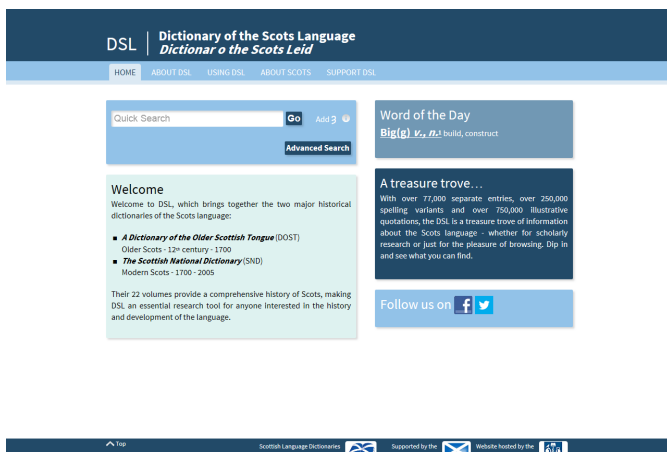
DSL | Dictionary of the Scots Language
Dictionar o the Scots Leid

HOME ABOUT DSL USING DSL ABOUT SCOTS SUPPORT DSL

Quick Search Go Add 3

Advanced Search

Welcome

Welcome to DSL, which brings together the two major historical dictionaries of the Scots language:

■ *A Dictionary of the Older Scottish Tongue* (DOST)
Older Scots - 12th century - 1700
■ *The Scottish National Dictionary* (SND)
Modern Scots - 1700 - 2005

Their 22 volumes provide a comprehensive history of Scots, making DSL an essential research tool for anyone interested in the history and development of the language.

Word of the Day
Big(g) v., n.¹ build, construct

A treasure trove…
With over 77,000 separate entries, over 250,000 spelling variants and over 750,000 illustrative quotations, the DSL is a treasure trove of information about the Scots language - whether for scholarly research or just for the pleasure of browsing. Dip in and see what you can find.

Follow us on

Top
Scottish Language Dictionaries
Supported by the
Website hosted by the